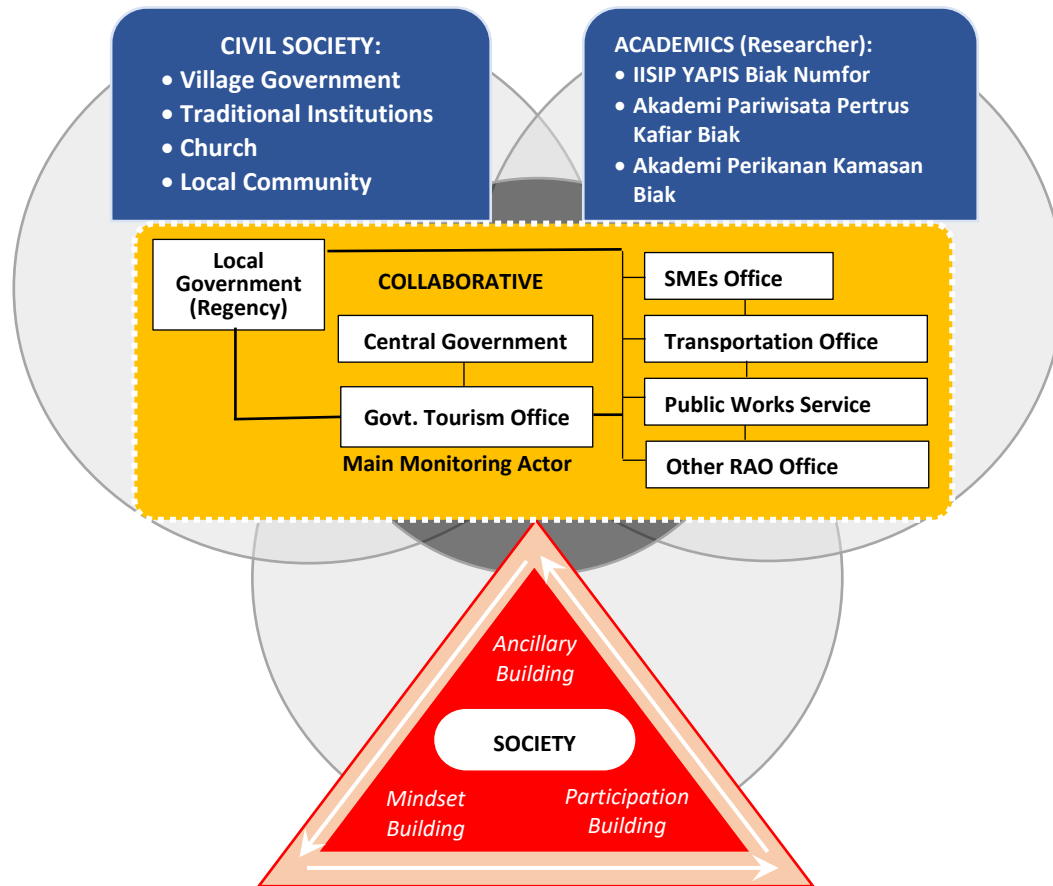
CIVIL SOCIETY:
• Village Government
• Traditional Institutions
• Church
• Local Community

ACADEMICS (Researcher):
• IISIP YAPIS Biak Numfor
• Akademi Pariwisata Pertrus Kafiar Biak
• Akademi Perikanan Kamasan Biak

Local Government (Regency)

COLLABORATIVE

Central Government

Govt. Tourism Office

Main Monitoring Actor

SMEs Office

Transportation Office

Public Works Service

Other RAO Office

Ancillary Building

SOCIETY

Mindset Building

Participation Building